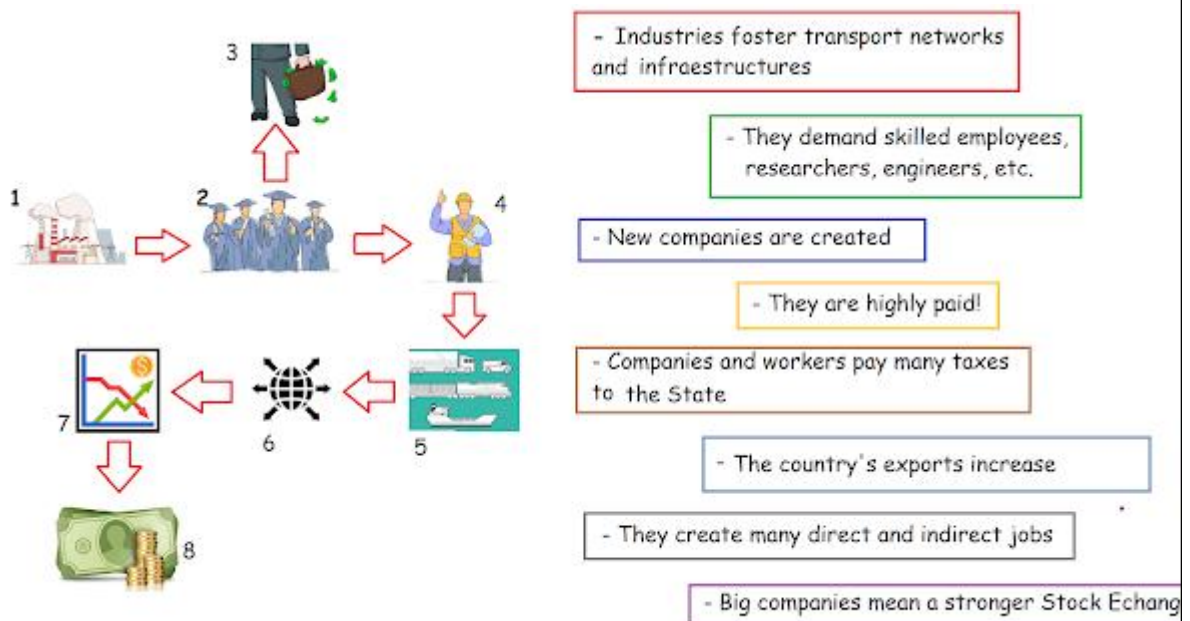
3

1

2

4

7

6

5

8

- Industries foster transport networks and infraestructures

- They demand skilled employees, researchers, engineers, etc.

- New companies are created

- They are highly paid!

- Companies and workers pay many taxes to the State

- The country's exports increase

- They create many direct and indirect jobs

- Big companies mean a stronger Stock Echang